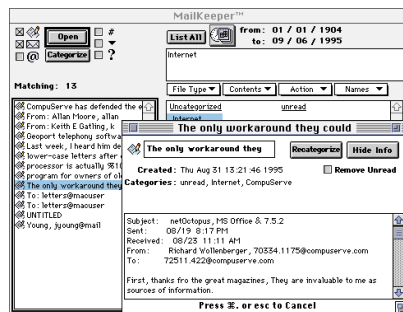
MailKeeper™

Open
#
Categorize
?

List All

from: 01 / 01 / 1904
to: 09 / 06 / 1995

Internet

Matching: 13

File Type ▼ Contents ▼ Action ▼ Names ▼

CompuServe has defended the e
From: Allan Moore, allan
From: Keith E Gatling, k
Geoport telephony softwa
Last week, I heard him de
lower-case letters after
processor is actually %1(
program for owners of ol
The only workaround they
To: letters@macuser
To: letters@macuser
UNTITLED
Young, jyoung@mail

Uncategorized
Internet

unread

The only workaround they could

The only workaround they

Recategorize

Hide Info

Created: Thu Aug 31 13:21:46 1995

Remove Unread

Categories: unread, Internet, CompuServe

Subject: netOctopus, MS Office & 7.5.2
Sent: 08/19 8:17 PM
Received: 08/23 11:11 AM
From: Richard Wollenberger, 70334.1175@compuserve.com
To: 72511.422@compuserve.com

First, thanks fro the great magazines, They are invaluable to me as sources of information.

Press ⌘. or esc to Cancel